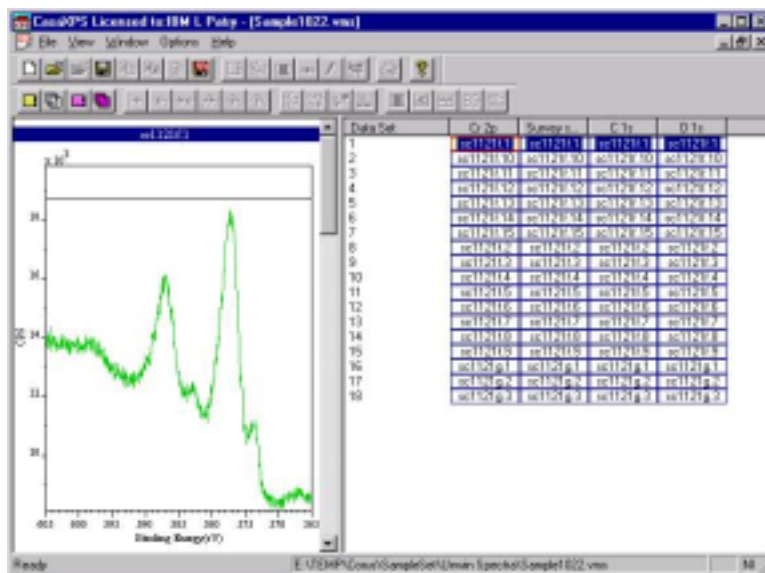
CasaXPS Licensed to: IBM L Poty - [Sample1022.vms]

File View Window Options Help

sc112l3

x $10^3$

Binding Energy (eV)

CPS

Data Set | Cr 2p | Survey | C 1s | O 1s

| Data Set | Cr 2p | Survey | C 1s | O 1s |
|---|---|---|---|---|
| 1 | sc112l1:1 | sc112l1:1 | sc112l1:1 | sc112l1:1 |
| 2 | sc112l1:10 | sc112l1:10 | sc112l1:10 | sc112l1:10 |
| 3 | sc112l1:11 | sc112l1:11 | sc112l1:11 | sc112l1:11 |
| 4 | sc112l1:12 | sc112l1:12 | sc112l1:12 | sc112l1:12 |
| 5 | sc112l1:13 | sc112l1:13 | sc112l1:13 | sc112l1:13 |
| 6 | sc112l1:14 | sc112l1:14 | sc112l1:14 | sc112l1:14 |
| 7 | sc112l1:15 | sc112l1:15 | sc112l1:15 | sc112l1:15 |
| 8 | sc112l1:2 | sc112l1:2 | sc112l1:2 | sc112l1:2 |
| 9 | sc112l1:3 | sc112l1:3 | sc112l1:3 | sc112l1:3 |
| 10 | sc112l1:4 | sc112l1:4 | sc112l1:4 | sc112l1:4 |
| 11 | sc112l1:5 | sc112l1:5 | sc112l1:5 | sc112l1:5 |
| 12 | sc112l1:6 | sc112l1:6 | sc112l1:6 | sc112l1:6 |
| 13 | sc112l1:7 | sc112l1:7 | sc112l1:7 | sc112l1:7 |
| 14 | sc112l1:8 | sc112l1:8 | sc112l1:8 | sc112l1:8 |
| 15 | sc112l1:9 | sc112l1:9 | sc112l1:9 | sc112l1:9 |
| 16 | sc112l:g:1 | sc112l:g:1 | sc112l:g:1 | sc112l:g:1 |
| 17 | sc112l:g:2 | sc112l:g:2 | sc112l:g:2 | sc112l:g:2 |
| 18 | sc112l:g:3 | sc112l:g:3 | sc112l:g:3 | sc112l:g:3 |

Ready

E:\TEMP\Casa\SampleSet\Umvin Spectra\Sample1022.vms

NI